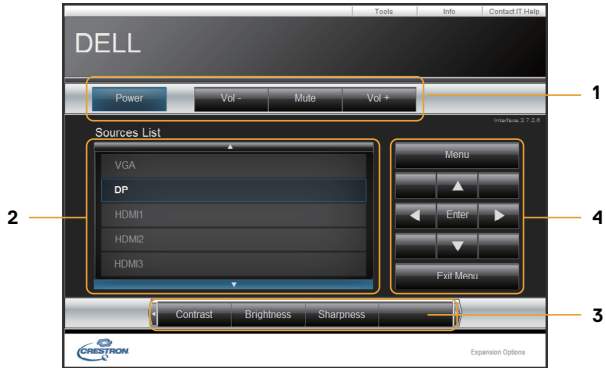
Tools
Info
Contact IT Help

DELL

Power
Vol -
Mute
Vol +

1

Interface 2.7.2.6

Sources List

VGA
DP
HDMI1
HDMI2
HDMI3

2

Menu
Enter
Exit Menu

4

Contrast
Brightness
Sharpness

3

CRESTRON

Expansion Options